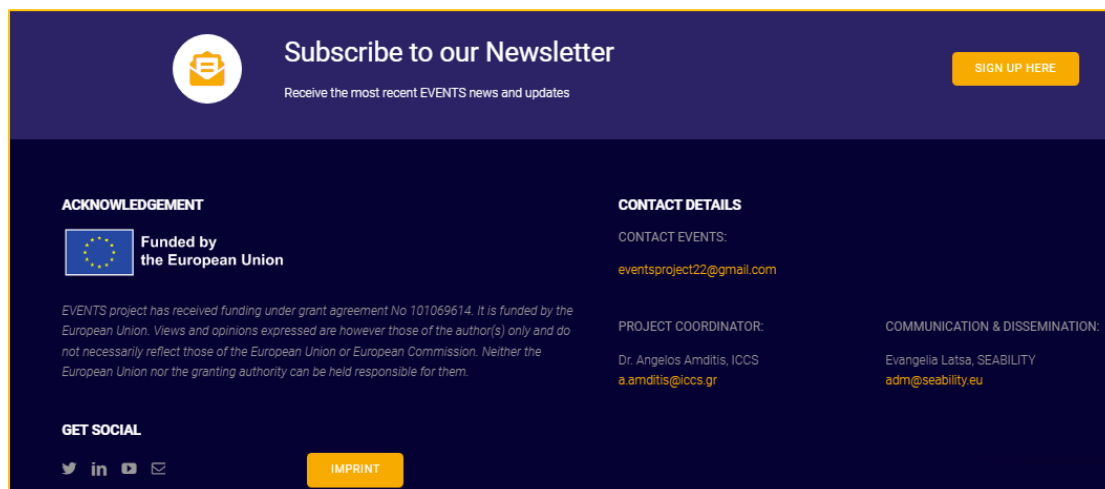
Subscribe to our Newsletter

Receive the most recent EVENTS news and updates

SIGN UP HERE

ACKNOWLEDGEMENT

Funded by the European Union

EVENTS project has received funding under grant agreement No 101069614. It is funded by the European Union. Views and opinions expressed are however those of the author(s) only and do not necessarily reflect those of the European Union or European Commission. Neither the European Union nor the granting authority can be held responsible for them.

GET SOCIAL

IMPRINT

CONTACT DETAILS

CONTACT EVENTS:

eventsproject22@gmail.com

PROJECT COORDINATOR:

Dr. Angelos Amditis, ICCS
a.amditis@iccs.gr

COMMUNICATION & DISSEMINATION:

Evangelia Latsa, SEABILITY
adm@seability.eu